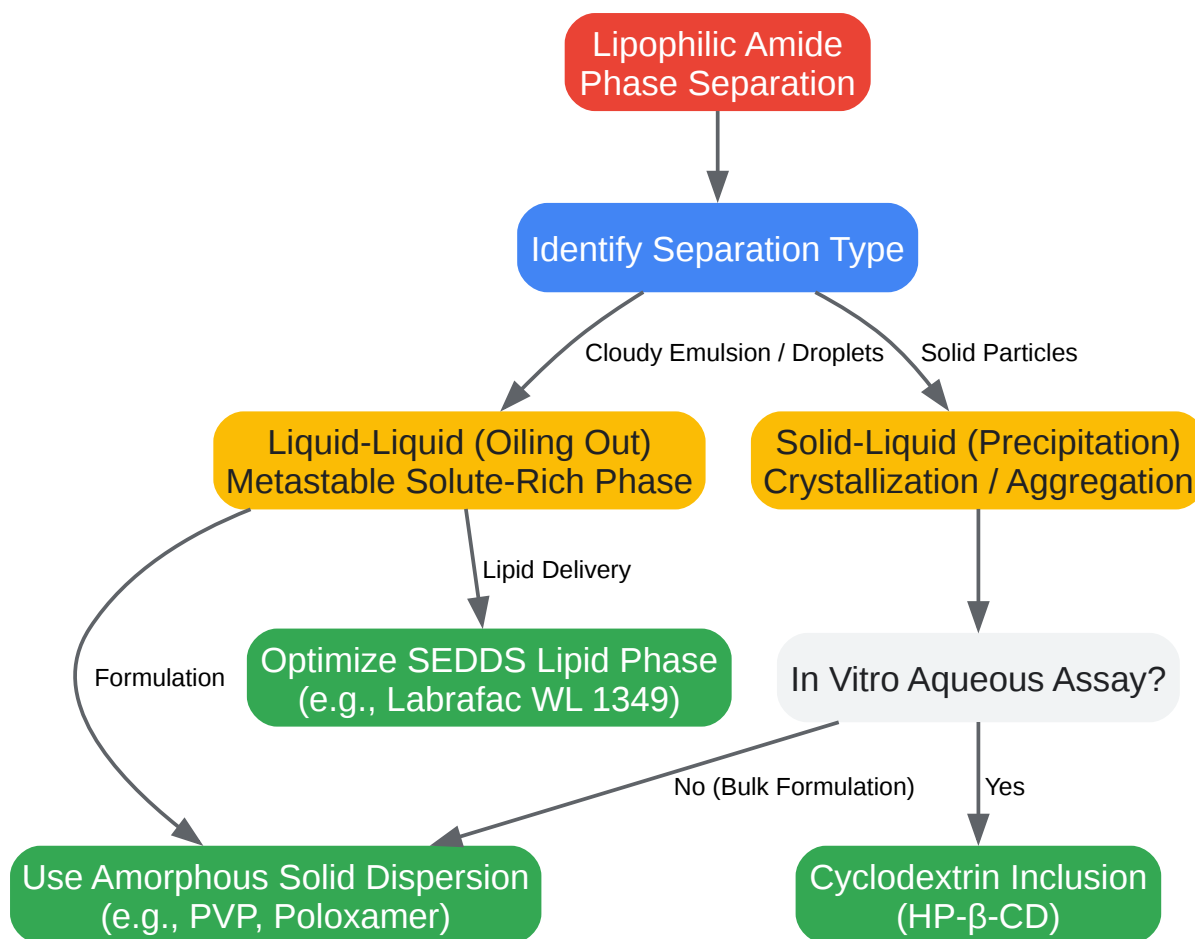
Lipophilic Amide Phase Separation

Identify Separation Type

Cloudy Emulsion / Droplets

Solid Particles

Liquid-Liquid (Oiling Out) Metastable Solute-Rich Phase

Solid-Liquid (Precipitation) Crystallization / Aggregation

Lipid Delivery

Formulation

Optimize SEDDS Lipid Phase (e.g., Labrafac WL 1349)

In Vitro Aqueous Assay?

No (Bulk Formulation)

Yes

Use Amorphous Solid Dispersion (e.g., PVP, Poloxamer)

Cyclodextrin Inclusion (HP-β-CD)